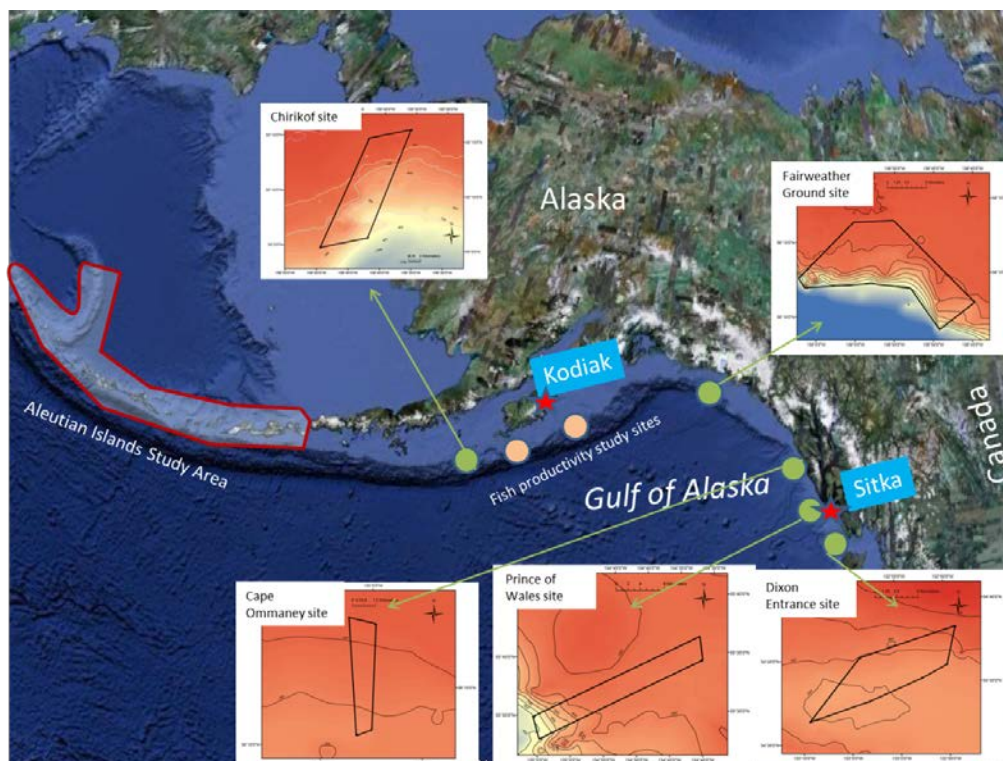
Chirikof site

Alaska

Fairweather Ground site

Canada

Kodiak

Aleutian Islands Study Area

Fish productivity study sites

Gulf of Alaska

Sitka

Cape Ommaney site

Prince of Wales site

Dixon Entrance site